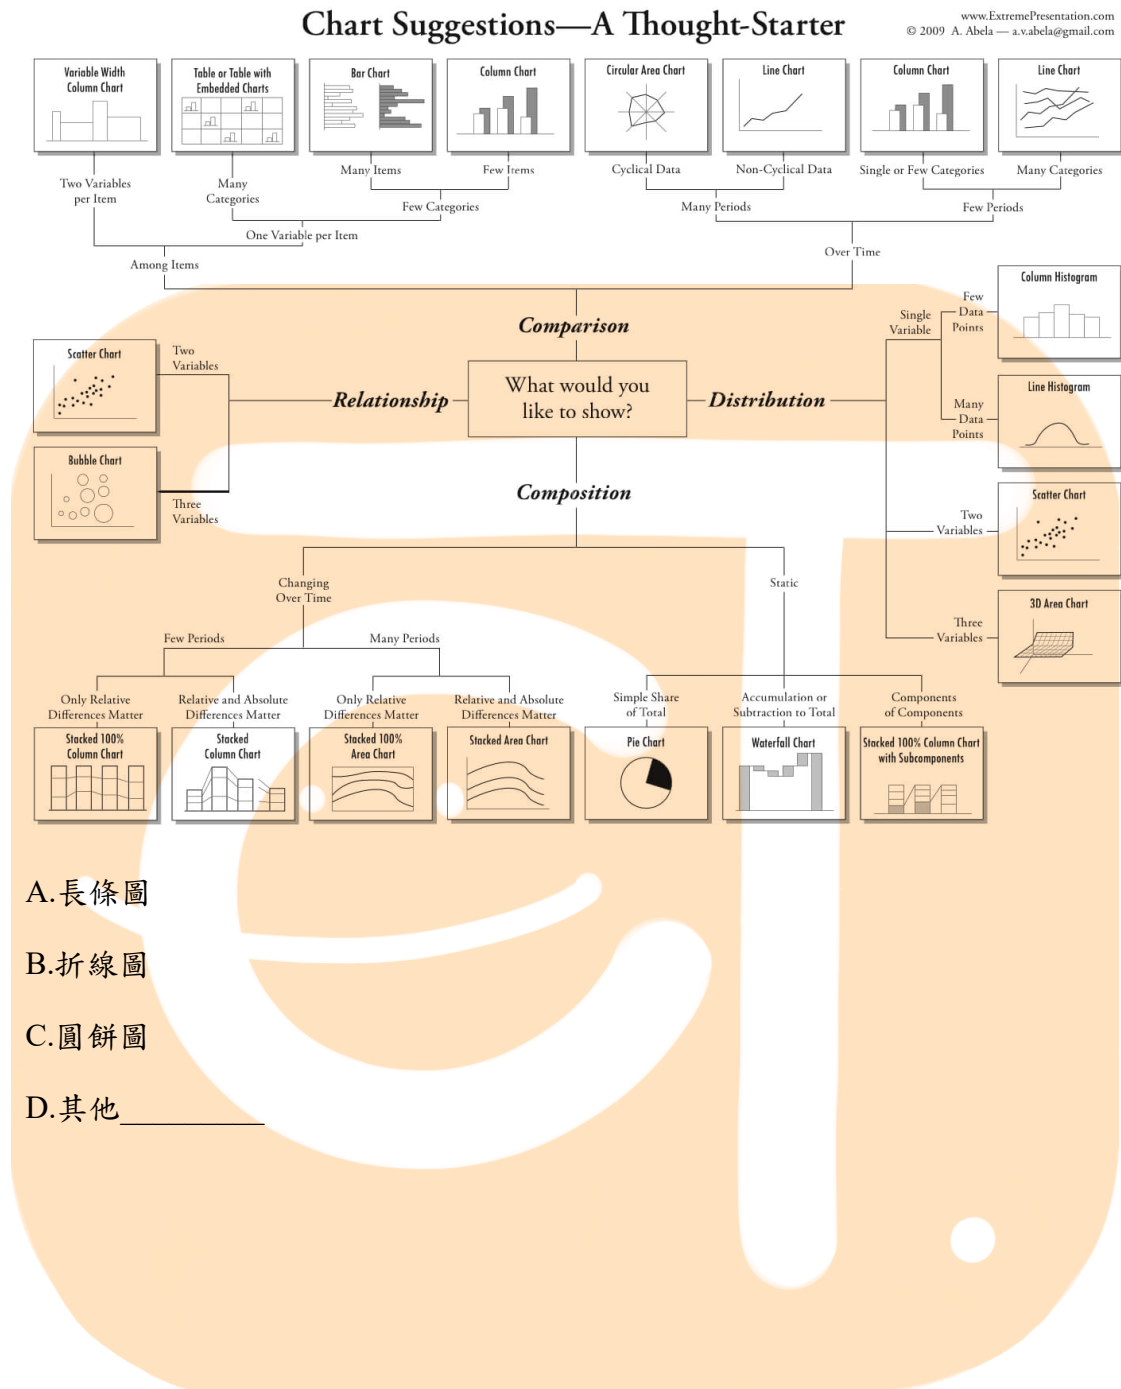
Chart Suggestions—A Thought-Starter

www.ExtremePresentation.com
© 2009 A. Abela — a.v.abela@gmail.com

Variable Width Column Chart

Table or Table with Embedded Charts

Bar Chart

Column Chart

Circular Area Chart

Line Chart

Column Chart

Line Chart

Two Variables per Item

Many Categories

Many Items

Few Items

Cyclical Data

Non-Cyclical Data

Single or Few Categories

Many Categories

Few Categories

Many Periods

Few Periods

One Variable per Item

Over Time

Among Items

Column Histogram

Few Data Points

Single Variable

Comparison

Scatter Chart

Two Variables

Relationship

What would you like to show?

Distribution

Line Histogram

Many Data Points

Bubble Chart

Composition

Three Variables

Scatter Chart

Two Variables

Changing Over Time

Static

3D Area Chart

Three Variables

Few Periods

Many Periods

Only Relative Differences Matter

Relative and Absolute Differences Matter

Only Relative Differences Matter

Relative and Absolute Differences Matter

Simple Share of Total

Accumulation or Subtraction to Total

Components of Components

Stacked 100% Column Chart

Stacked Column Chart

Stacked 100% Area Chart

Stacked Area Chart

Pie Chart

Waterfall Chart

Stacked 100% Column Chart with Subcomponents

A.長條圖

B.折線圖

C.圓餅圖

D.其他________